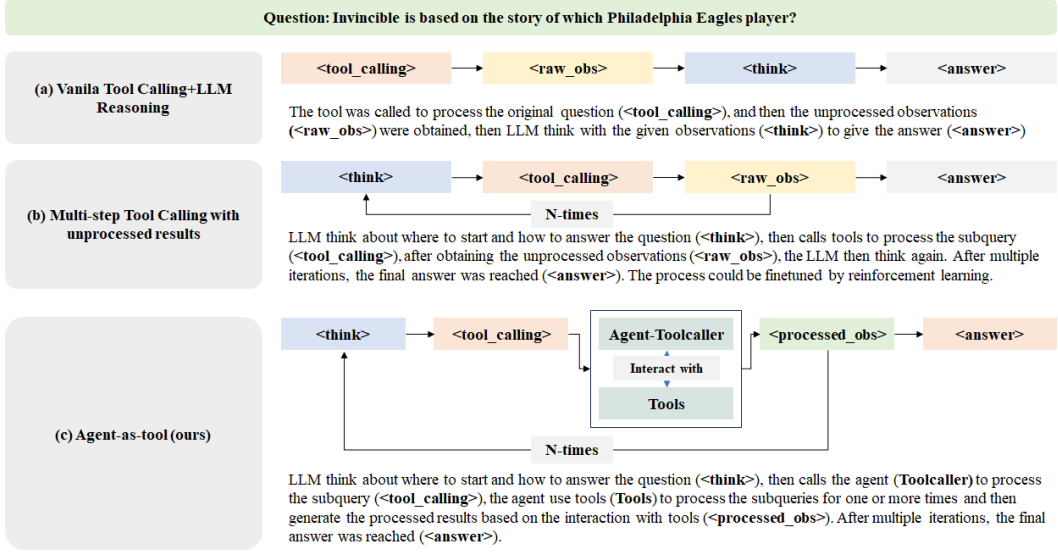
Question: Invincible is based on the story of which Philadelphia Eagles player?

(a) Vanila Tool Calling+LLM Reasoning

<tool_calling> <raw_obs> <think> <answer>

The tool was called to process the original question (<tool_calling>), and then the unprocessed observations (<raw_obs>) were obtained, then LLM think with the given observations (<think>) to give the answer (<answer>)

(b) Multi-step Tool Calling with unprocessed results

<think> <tool_calling> <raw_obs> <answer>

N-times

LLM think about where to start and how to answer the question (<think>), then calls tools to process the subquery (<tool_calling>), after obtaining the unprocessed observations (<raw_obs>), the LLM then think again. After multiple iterations, the final answer was reached (<answer>). The process could be finetuned by reinforcement learning.

(c) Agent-as-tool (ours)

<think> <tool_calling> Agent-Toolcaller Interact with Tools <processed_obs> <answer>

N-times

LLM think about where to start and how to answer the question (<think>), then calls the agent (Toolcaller) to process the subquery (<tool_calling>), the agent use tools (Tools) to process the subqueries for one or more times and then generate the processed results based on the interaction with tools (<processed_obs>). After multiple iterations, the final answer was reached (<answer>).